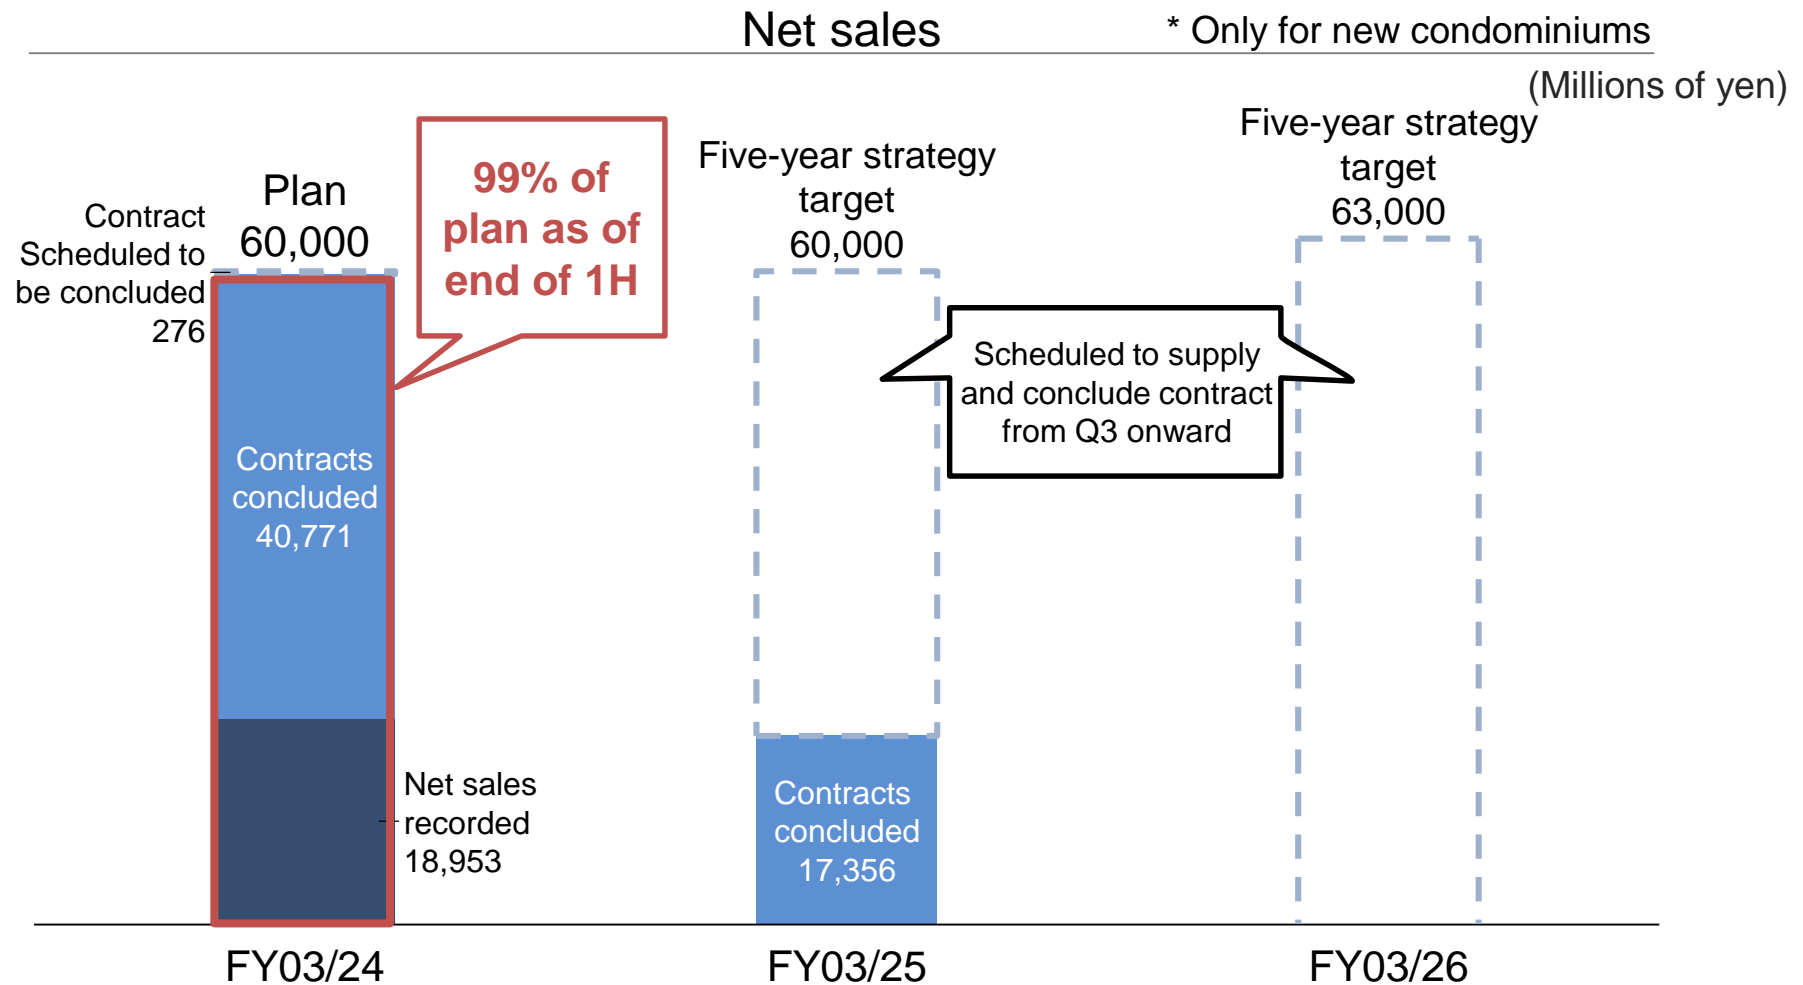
Net sales

* Only for new condominiums

(Millions of yen)

Contract Scheduled to be concluded 276

Plan 60,000

99% of plan as of end of 1H

Five-year strategy target 60,000

Five-year strategy target 63,000

Scheduled to supply and conclude contract from Q3 onward

Contracts concluded 40,771

Net sales recorded 18,953

Contracts concluded 17,356

FY03/24

FY03/25

FY03/26